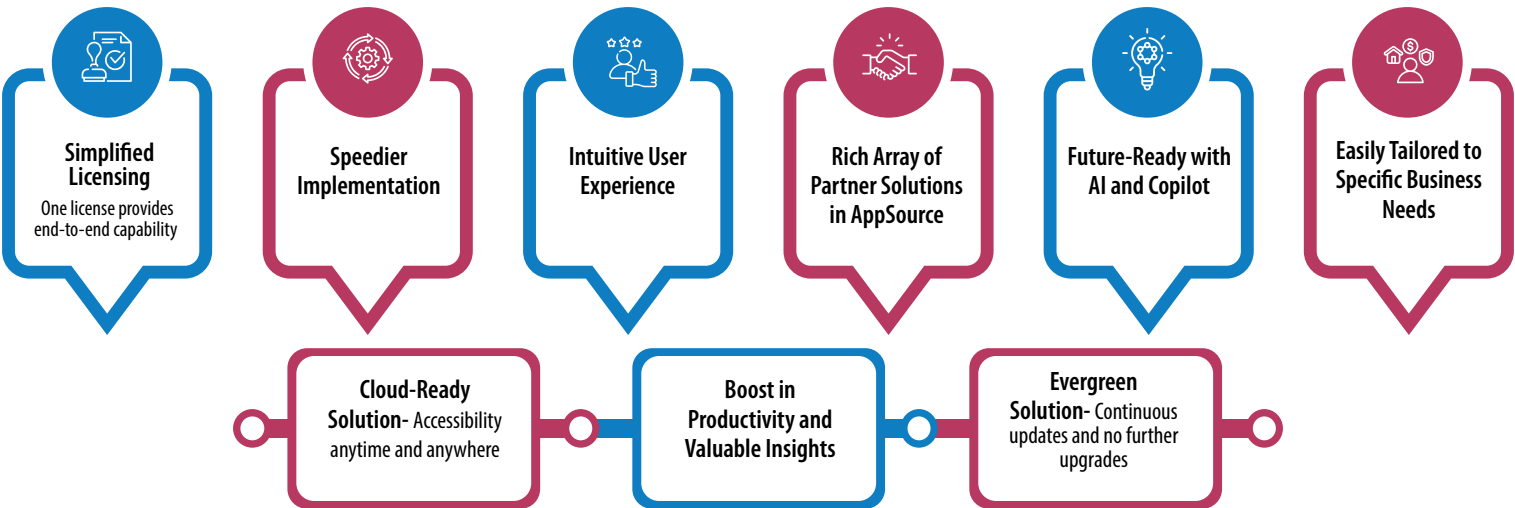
Simplified Licensing
One license provides end-to-end capability

Speedier Implementation

Intuitive User Experience

Rich Array of Partner Solutions in AppSource

Future-Ready with AI and Copilot

Easily Tailored to Specific Business Needs

Cloud-Ready Solution- Accessibility anytime and anywhere

Boost in Productivity and Valuable Insights

Evergreen Solution- Continuous updates and no further upgrades